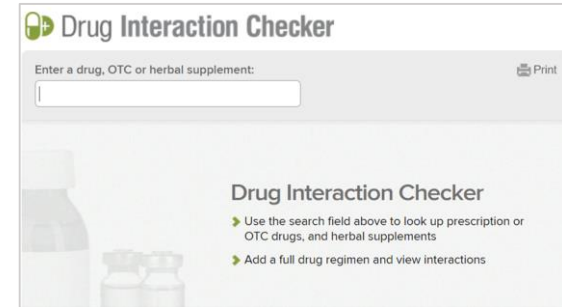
Drug Interaction Checker

Enter a drug, OTC or herbal supplement:

Print

Drug Interaction Checker

Use the search field above to look up prescription or OTC drugs, and herbal supplements

Add a full drug regimen and view interactions